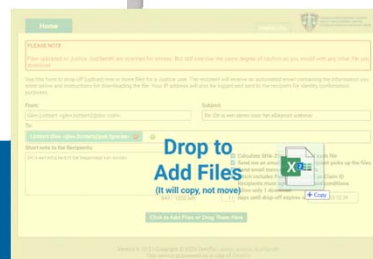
Home

PLEASE NOTE

If not uploaded to Justice SureSend are reserved for minors. But still exercise the same degree of caution as you would with any other file you download.

Use this form to drop-off (upload) one or more files for a Justice user. The recipient will receive an automated email containing the information you enter below and instructions for downloading the file. Your IP address will also be logged and sent to the recipient for identity confirmation purposes.

From

Subject

To

Short note to the Recipients

Drop to
Add Files
(It will copy, not move)

Calculate SHA-256 checksum of each file
Send me an email when the recipient picks up the files
Send email receipt to me
Check includes Passcode
Recipient must accept the terms and conditions
Allow only 1 download
days until drop-off expires at

+ Copy

Click to Add Files or Drag Them Here

Copyright © 2024